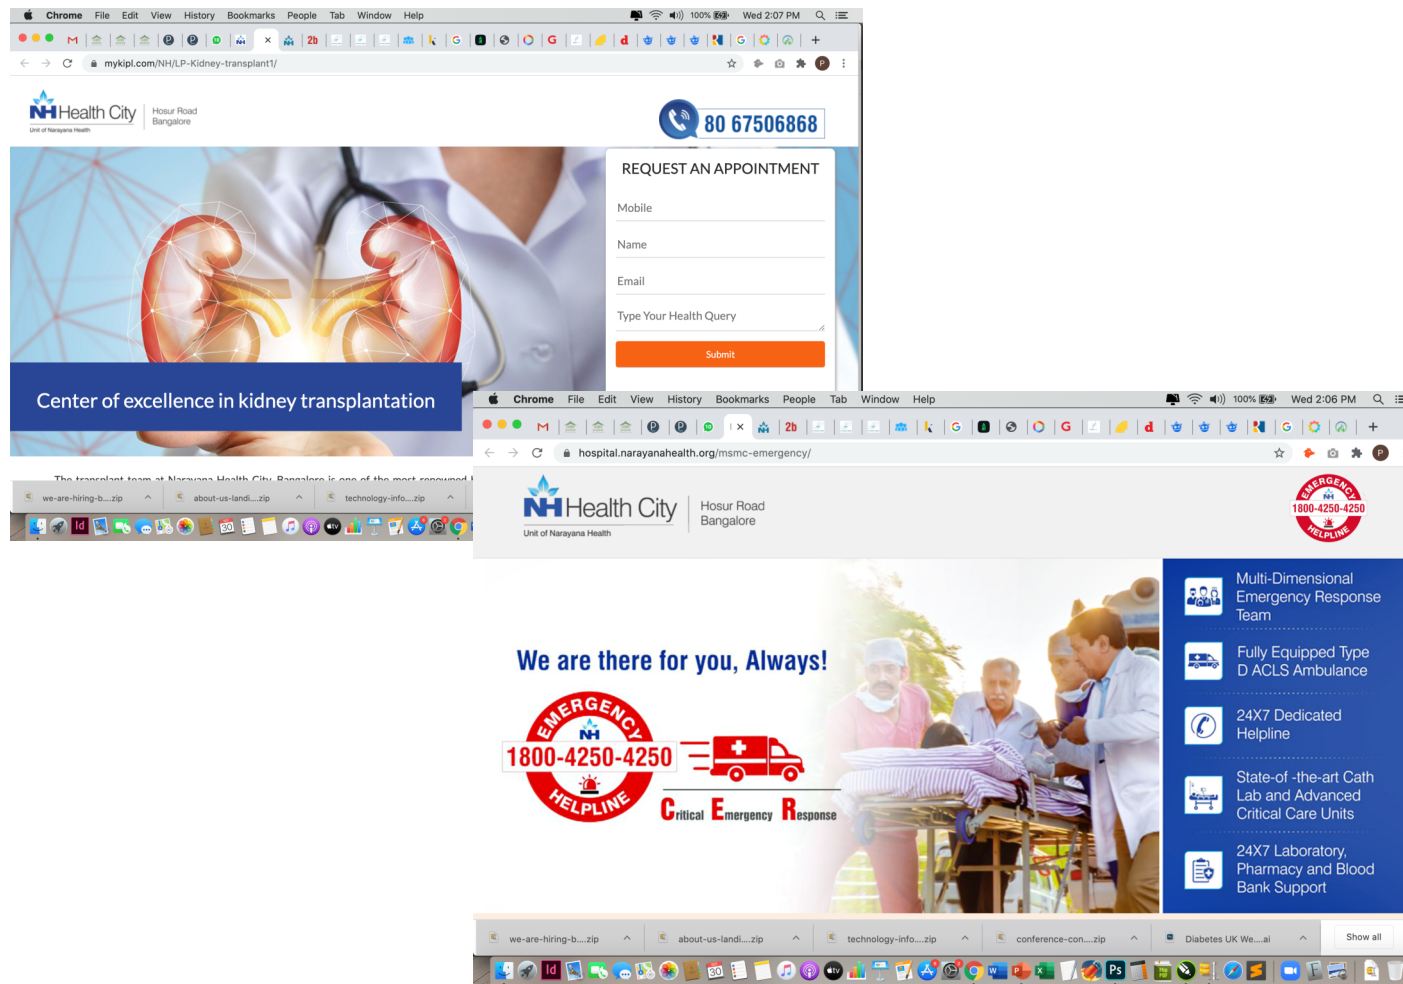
Chrome File Edit View History Bookmarks People Tab Window Help
100% Wed 2:07 PM

mykipl.com/NH/LP-Kidney-transplant1/

NH Health City
Unit of Narayana Health
Hosur Road Bangalore

80 67506868

REQUEST AN APPOINTMENT
Mobile
Name
Email
Type Your Health Query
Submit

Center of excellence in kidney transplantation

The transplant team at Narayana Health City, Bangalore is one of the most renowned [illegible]

we-are-hiring-b....zip
about-us-landi....zip
technology-info....zip

Chrome File Edit View History Bookmarks People Tab Window Help
100% Wed 2:06 PM

hospital.narayanahealth.org/msmc-emergency/

NH Health City
Unit of Narayana Health
Hosur Road Bangalore

EMERGENCY
NH
1800-4250-4250
HELPLINE

We are there for you, Always!

EMERGENCY
NH
1800-4250-4250
HELPLINE

Critical Emergency Response

Multi-Dimensional Emergency Response Team

Fully Equipped Type D ACLS Ambulance

24X7 Dedicated Helpline

State-of -the-art Cath Lab and Advanced Critical Care Units

24X7 Laboratory, Pharmacy and Blood Bank Support

we-are-hiring-b....zip
about-us-landi....zip
technology-info....zip
conference-con....zip
Diabetes UK We....ai
Show all